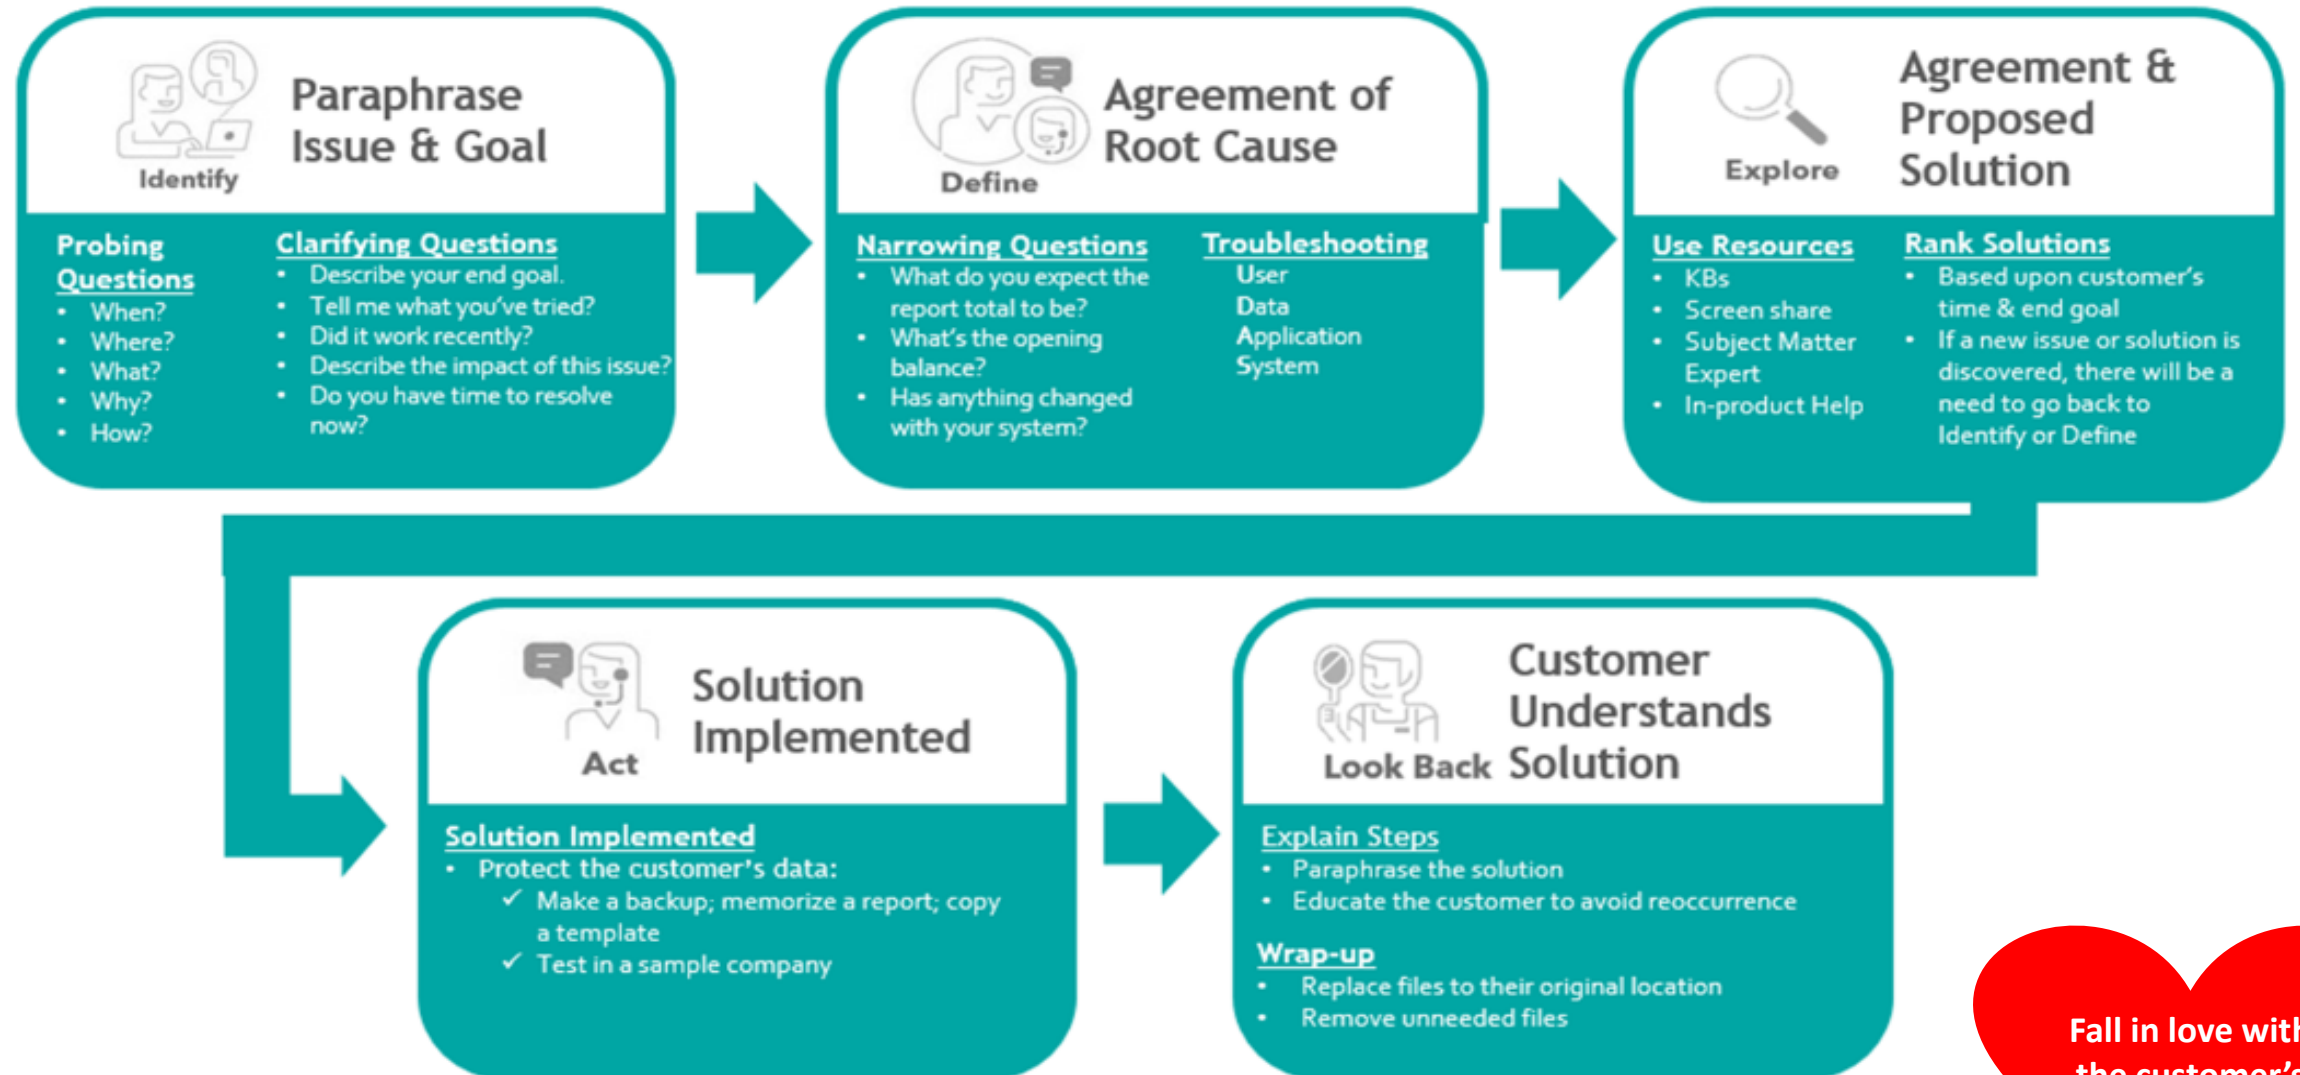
Identify

Paraphrase Issue & Goal

Probing Questions
- When?
- Where?
- What?
- Why?
- How?

Clarifying Questions
- Describe your end goal.
- Tell me what you've tried?
- Did it work recently?
- Describe the impact of this issue?
- Do you have time to resolve now?

Define

Agreement of Root Cause

Narrowing Questions
- What do you expect the report total to be?
- What's the opening balance?
- Has anything changed with your system?

Troubleshooting
User
Data
Application
System

Explore

Agreement & Proposed Solution

Use Resources
- KBs
- Screen share
- Subject Matter Expert
- In-product Help

Rank Solutions
- Based upon customer's time & end goal
- If a new issue or solution is discovered, there will be a need to go back to Identify or Define

Act

Solution Implemented

Solution Implemented
- Protect the customer's data:
✓ Make a backup; memorize a report; copy a template
✓ Test in a sample company

Look Back

Customer Understands Solution

Explain Steps
- Paraphrase the solution
- Educate the customer to avoid reoccurrence

Wrap-up
- Replace files to their original location
- Remove unneeded files

Fall in love wit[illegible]
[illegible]